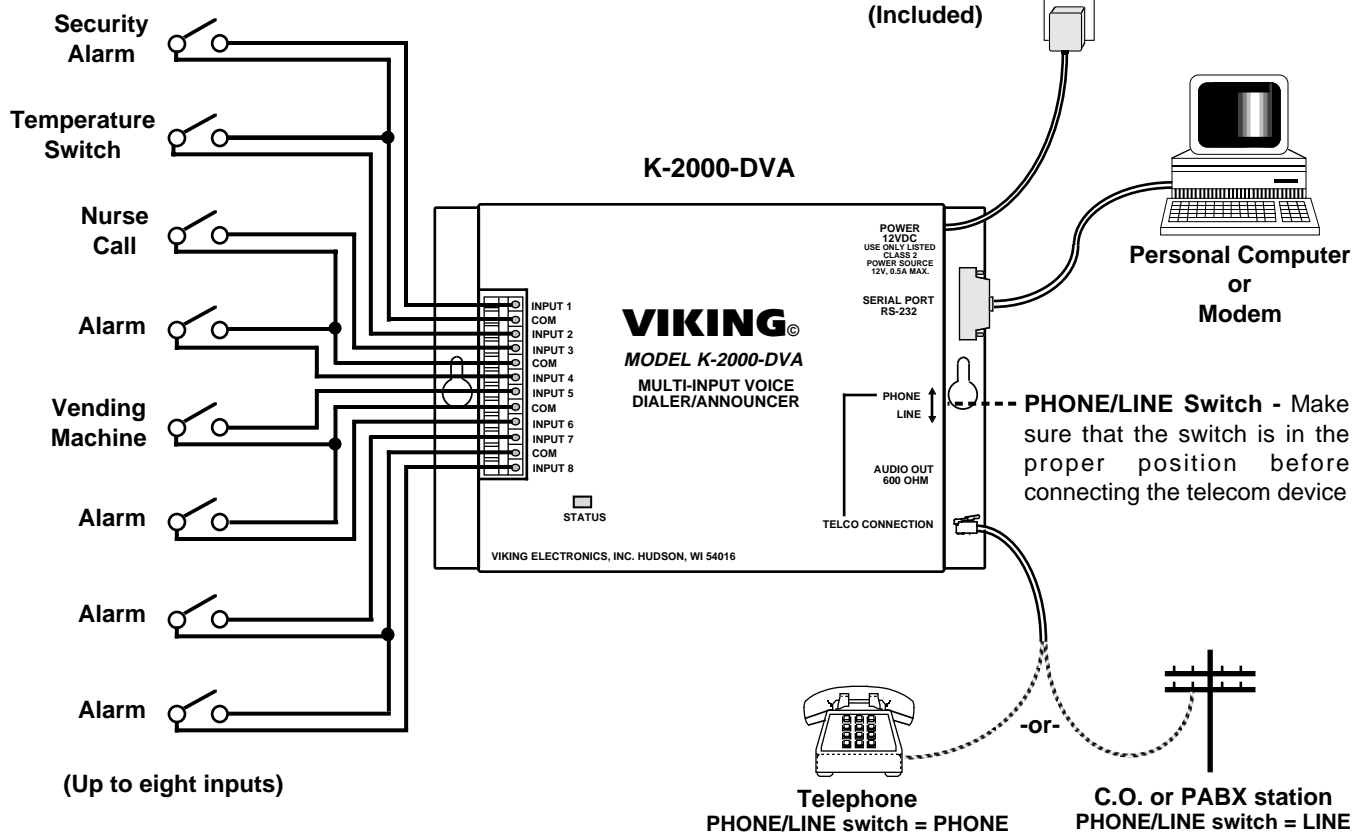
(Included)

Security Alarm

Temperature Switch

Nurse Call

Alarm

Vending Machine

Alarm

Alarm

Alarm

(Up to eight inputs)

K-2000-DVA

POWER 12VDC USE ONLY LISTED CLASS 2 POWER SOURCE 12V, 0.5A MAX.

SERIAL PORT RS-232

INPUT 1
COM
INPUT 2
INPUT 3
COM
INPUT 4
INPUT 5
COM
INPUT 6
INPUT 7
COM
INPUT 8

VIKING©

MODEL K-2000-DVA

MULTI-INPUT VOICE DIALER/ANNOUNCER

PHONE
LINE

AUDIO OUT 600 OHM

STATUS

TELCO CONNECTION

VIKING ELECTRONICS, INC. HUDSON, WI 54016

Personal Computer or Modem

PHONE/LINE Switch - Make sure that the switch is in the proper position before connecting the telecom device

-or-

Telephone
PHONE/LINE switch = PHONE

C.O. or PABX station
PHONE/LINE switch = LINE